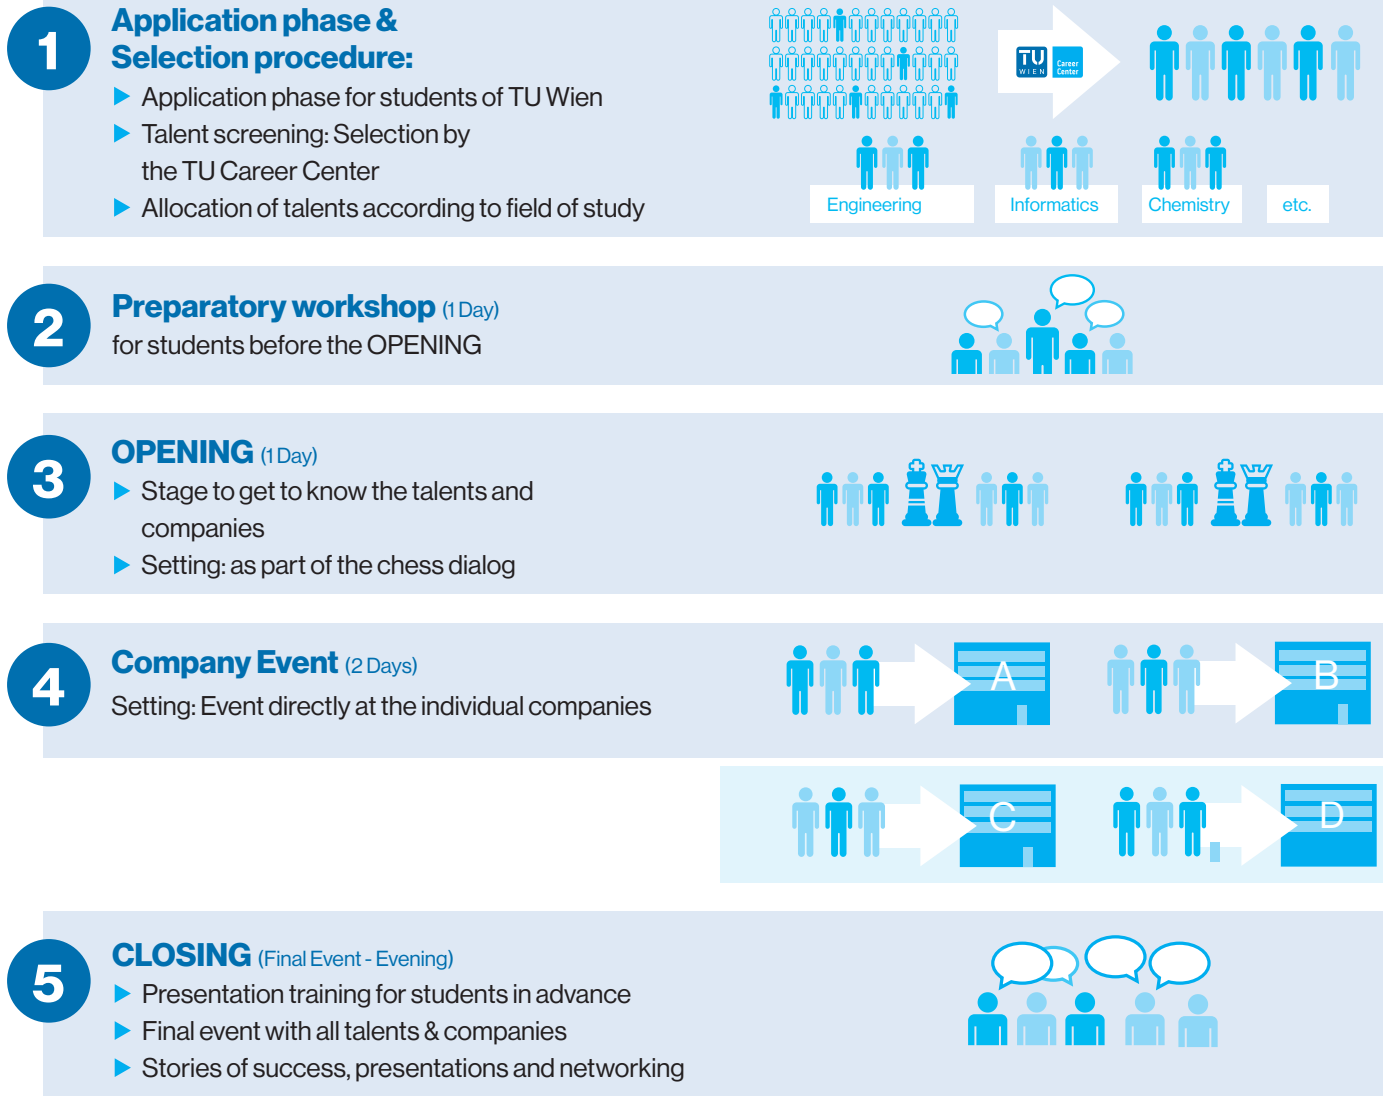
1

Application phase & Selection procedure:

▶ Application phase for students of TU Wien
▶ Talent screening: Selection by the TU Career Center
▶ Allocation of talents according to field of study

TU WIEN Career Center

Engineering
Informatics
Chemistry
etc.

2

Preparatory workshop (1 Day)
for students before the OPENING

3

OPENING (1 Day)
▶ Stage to get to know the talents and companies
▶ Setting: as part of the chess dialog

4

Company Event (2 Days)
Setting: Event directly at the individual companies

A
B
C
D

5

CLOSING (Final Event - Evening)
▶ Presentation training for students in advance
▶ Final event with all talents & companies
▶ Stories of success, presentations and networking